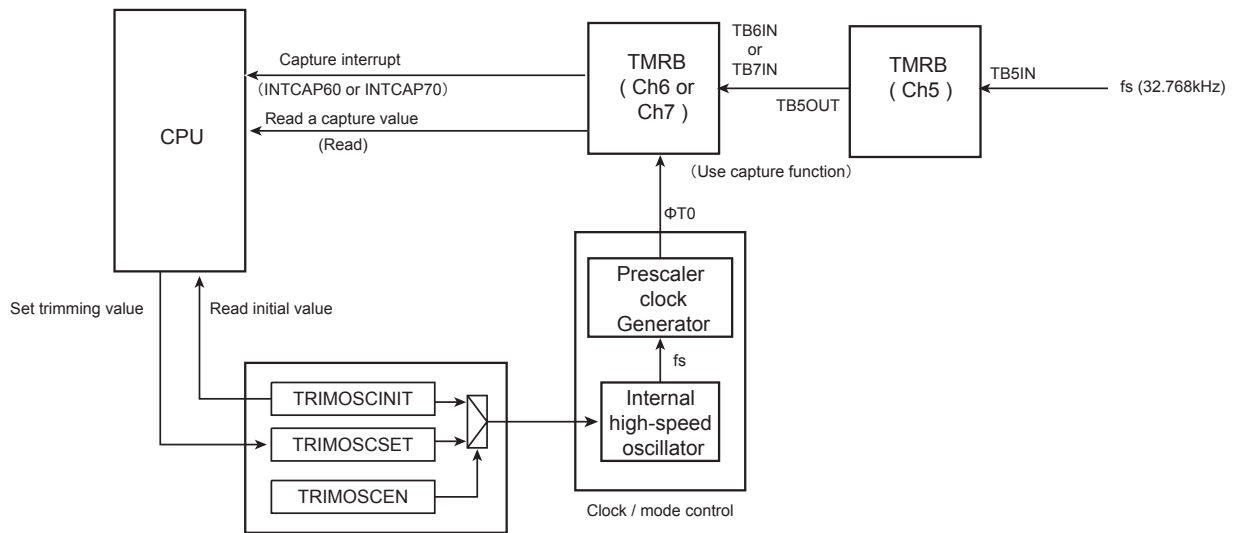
CPU

Capture interrupt
(INTCAP60 or INTCAP70)

Read a capture value
(Read)

TMRB
( Ch6 or Ch7 )

TB6IN
or
TB7IN

TB5OUT

TMRB
( Ch5 )

TB5IN

fs (32.768kHz)

(Use capture function)

ΦT0

Prescaler clock Generator

fs

Internal high-speed oscillator

Clock / mode control

Set trimming value

Read initial value

TRIMOSCINIT

TRIMOSCSET

TRIMOSCEN